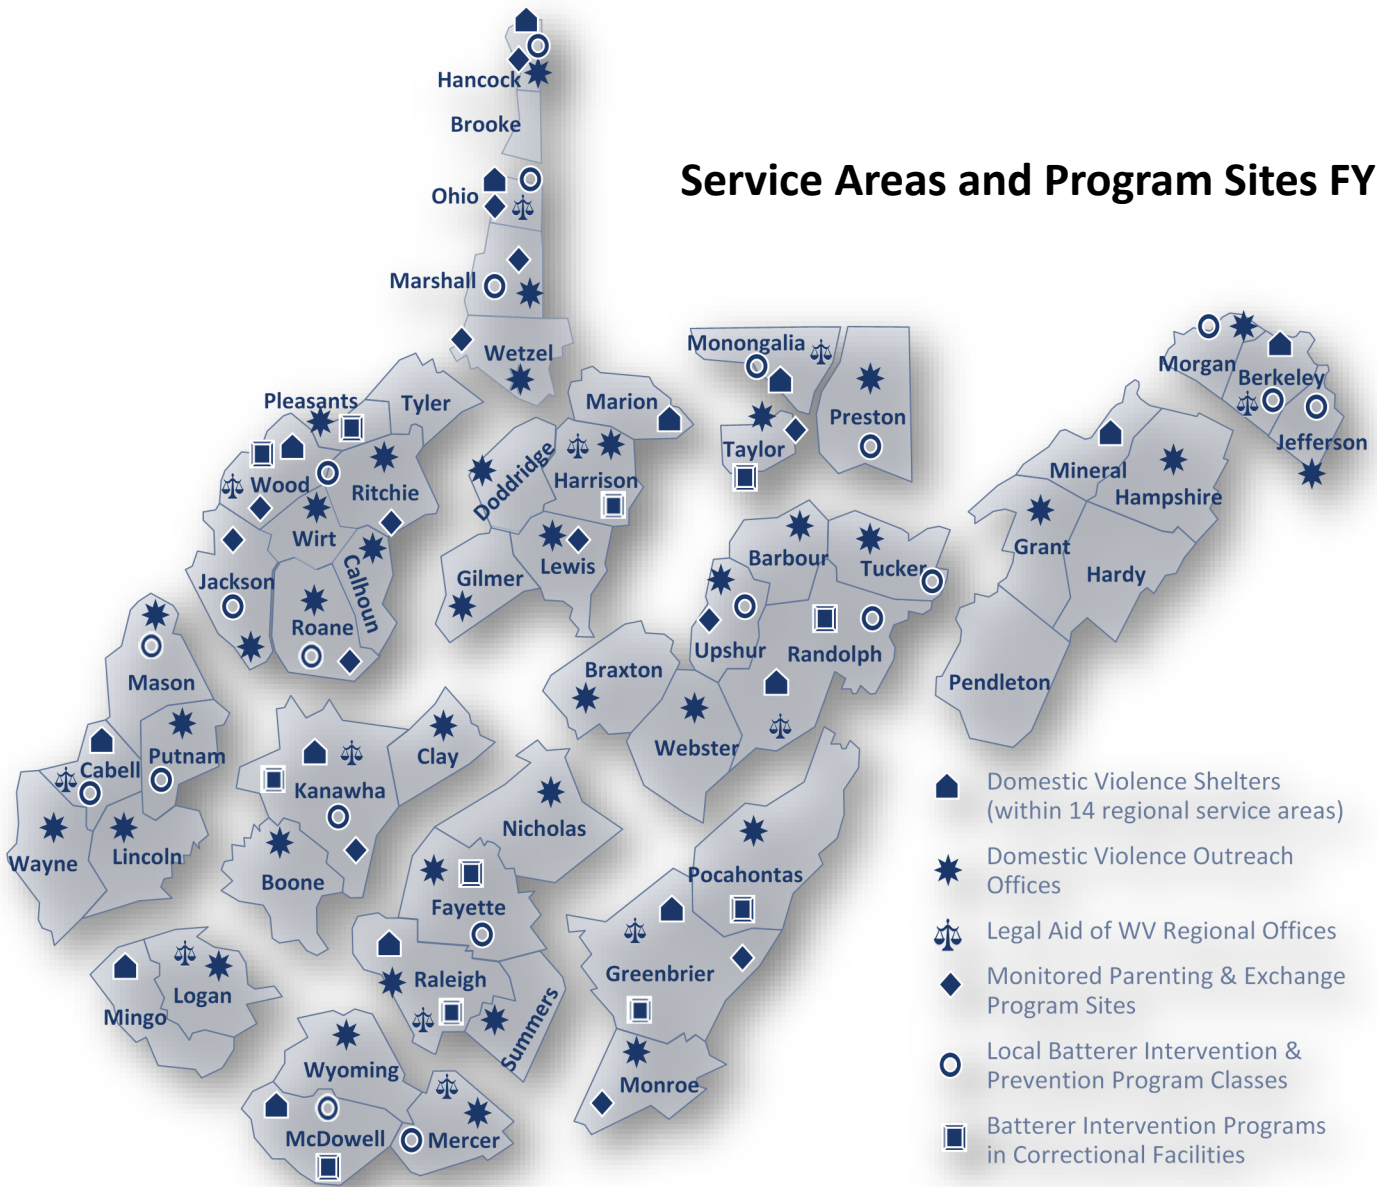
Service Areas and Program Sites FY

Hancock
Brooke
Ohio
Marshall
Wetzel
Monongalia
Preston
Marion
Taylor
Morgan
Berkeley
Jefferson
Pleasants
Tyler
Wood
Ritchie
Doddridge
Harrison
Wirt
Calhoun
Jackson
Roane
Gilmer
Lewis
Mineral
Hampshire
Grant
Hardy
Barbour
Tucker
Upshur
Randolph
Pendleton
Mason
Braxton
Webster
Putnam
Cabell
Kanawha
Clay
Wayne
Lincoln
Nicholas
Boone
Pocahontas
Fayette
Greenbrier
Raleigh
Logan
Mingo
Summers
Wyoming
Monroe
McDowell
Mercer

Domestic Violence Shelters (within 14 regional service areas)
Domestic Violence Outreach Offices
Legal Aid of WV Regional Offices
Monitored Parenting & Exchange Program Sites
Local Batterer Intervention & Prevention Program Classes
Batterer Intervention Programs in Correctional Facilities